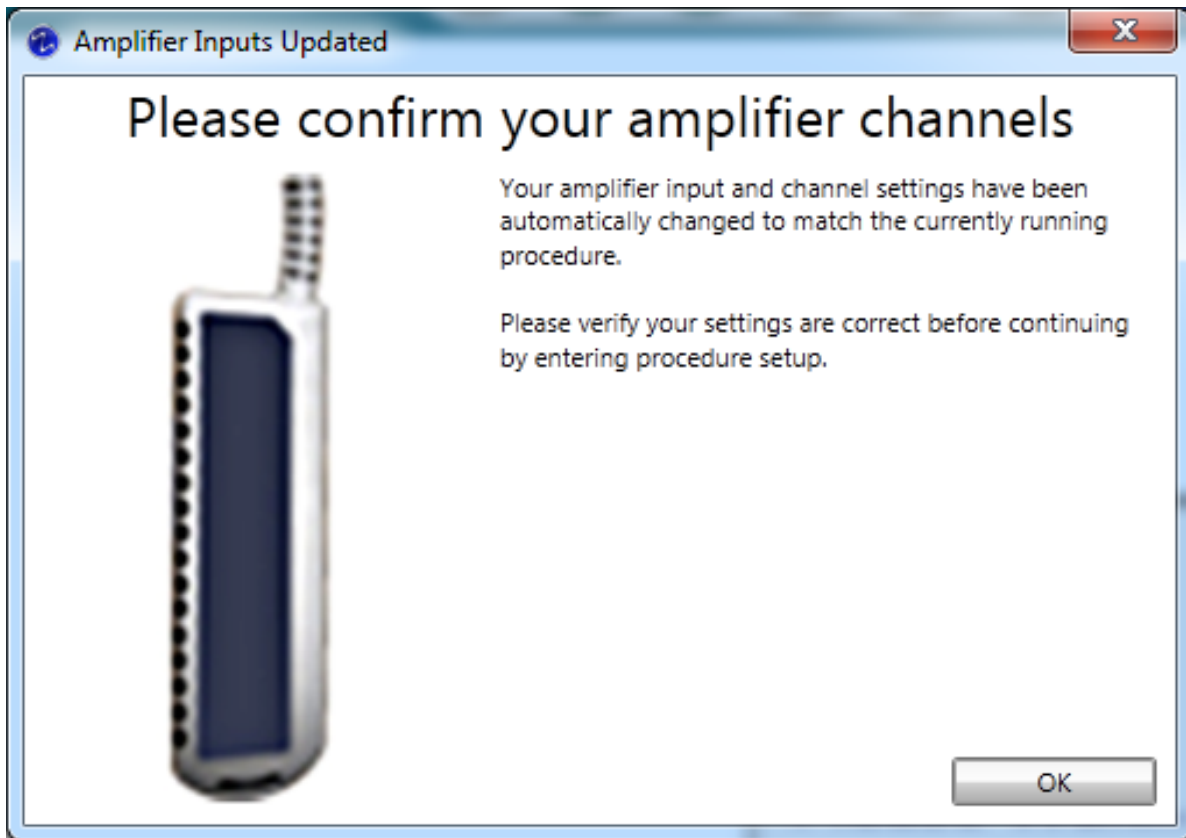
Amplifier Inputs Updated

X

Please confirm your amplifier channels

Your amplifier input and channel settings have been automatically changed to match the currently running procedure.

Please verify your settings are correct before continuing by entering procedure setup.

OK